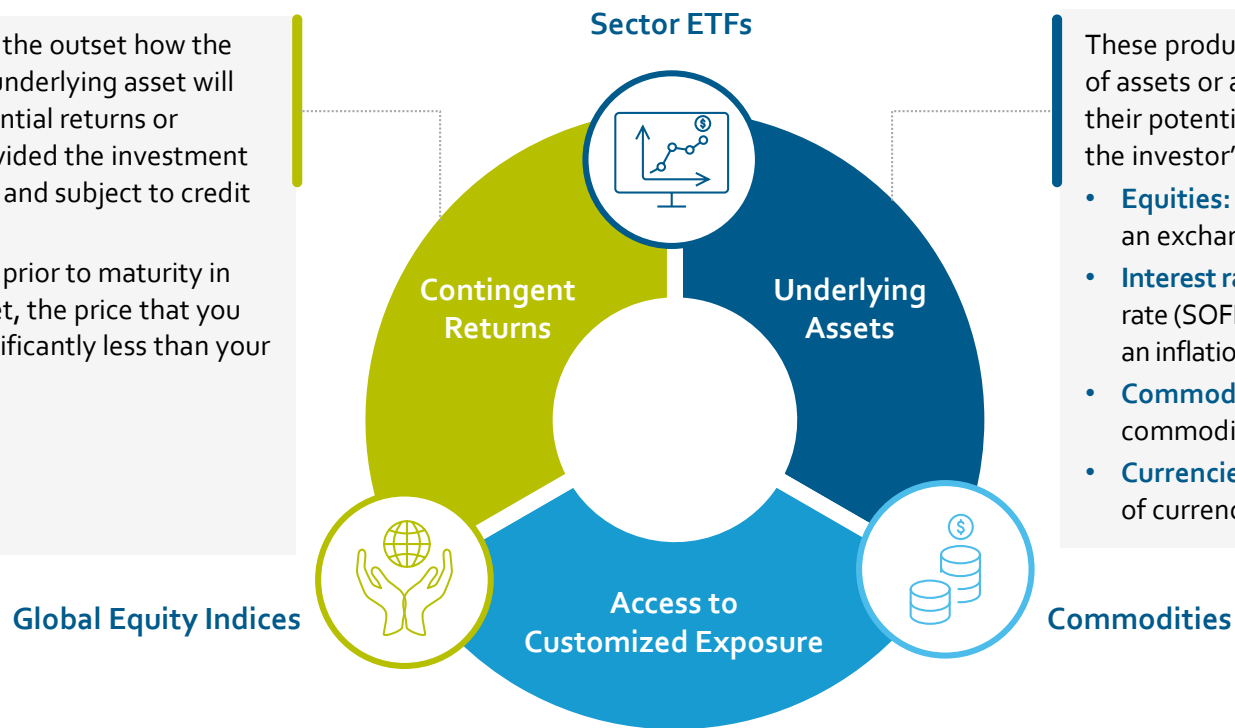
the outset how the underlying asset will ential returns or vided the investment and subject to credit

prior to maturity in et, the price that you ificantly less than your

Sector ETFs

These produ of assets or a their potenti the investor'

• Equities: an exchar
• Interest ra rate (SOF an inflatio
• Commod commodi
• Currencie of currenc

Contingent Returns

Underlying Assets

Access to Customized Exposure

Global Equity Indices

Commodities